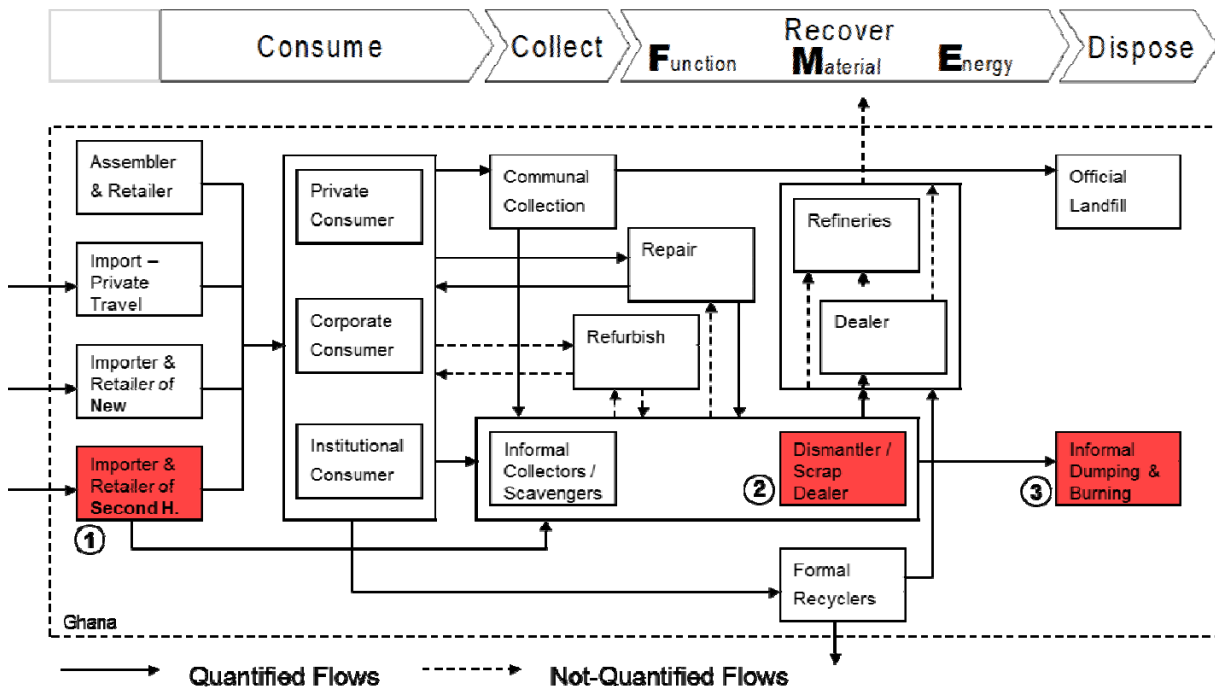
Consume

Collect

Recover
Function Material Energy

Dispose

Assembler & Retailer

Import – Private Travel

Importer & Retailer of New

Importer & Retailer of Second H.

1

Private Consumer

Corporate Consumer

Institutional Consumer

Communal Collection

Repair

Refurbish

Informal Collectors / Scavengers

2

Dismantler / Scrap Dealer

Refineries

Dealer

Official Landfill

3

Informal Dumping & Burning

Formal Recyclers

Ghana

Quantified Flows

Not-Quantified Flows